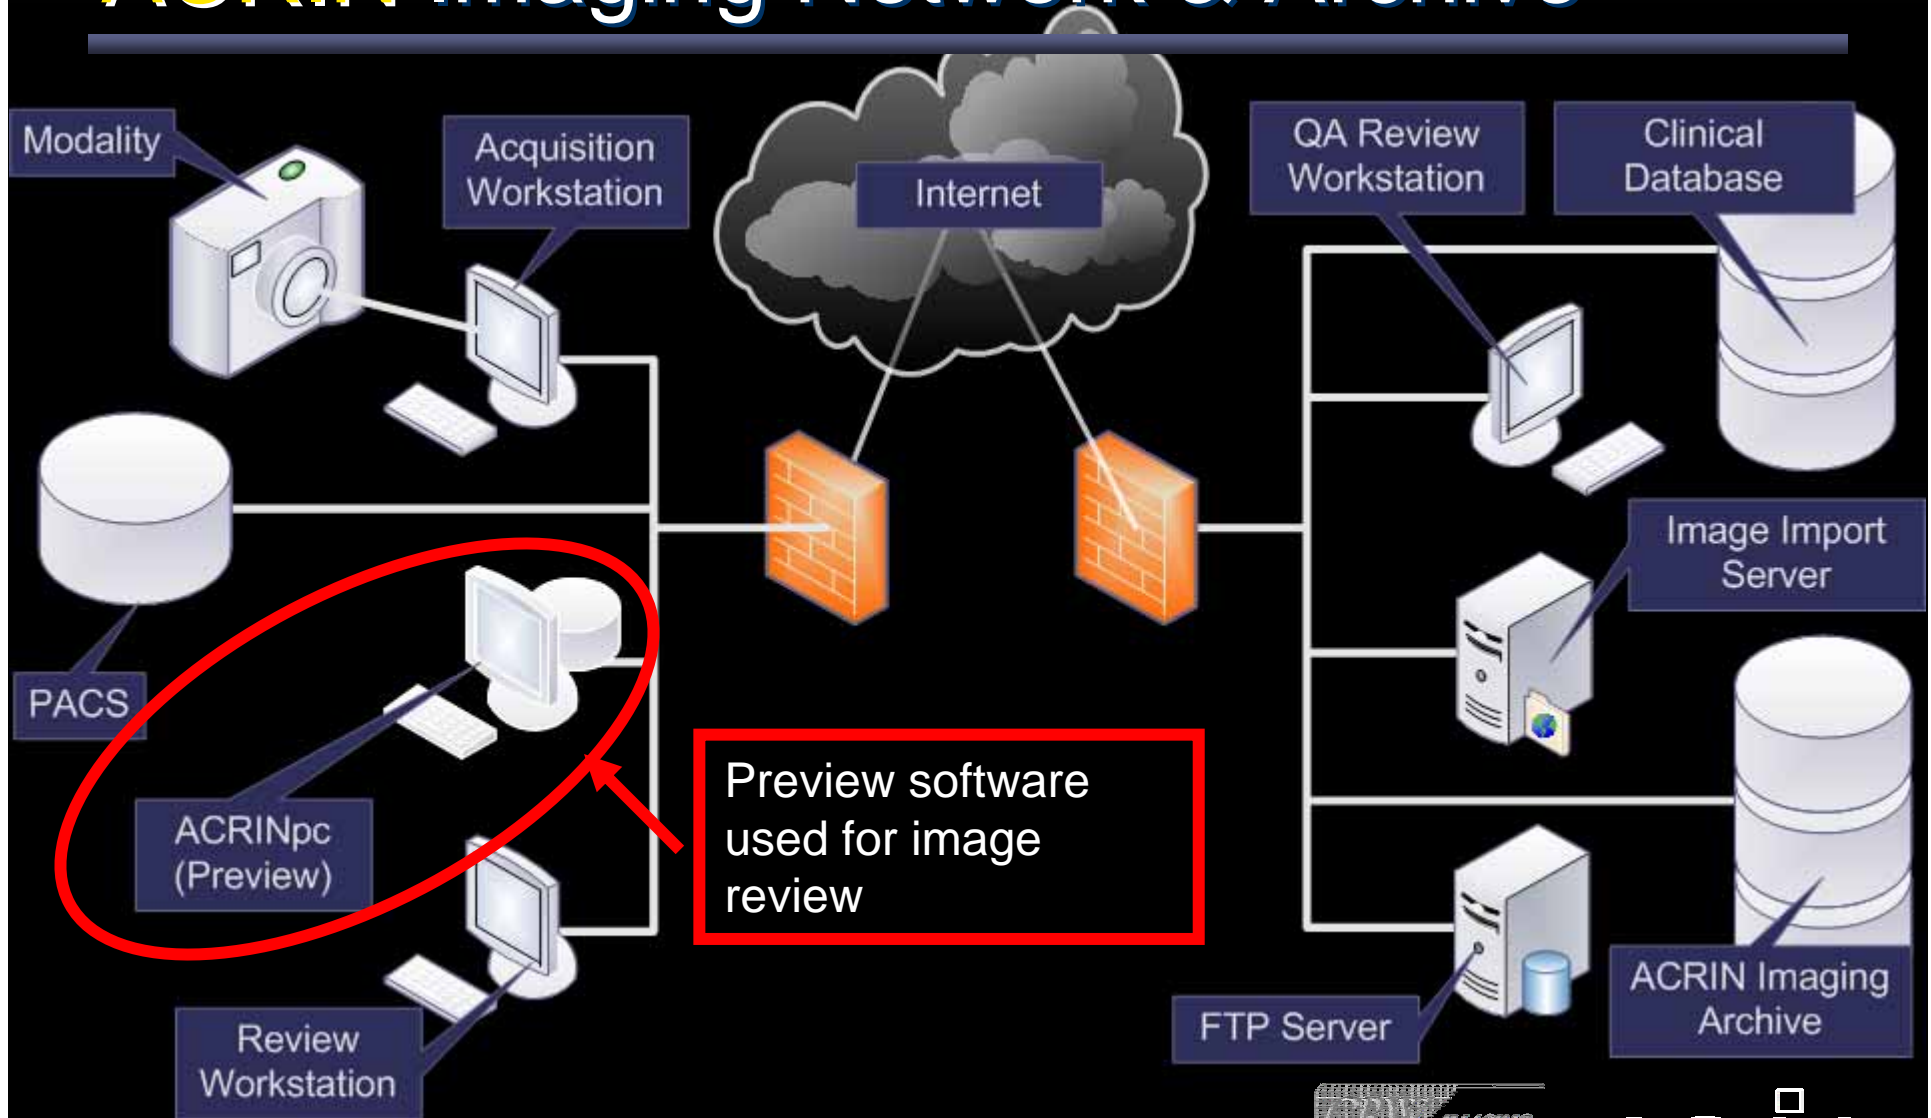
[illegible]

Modality

Acquisition Workstation

Internet

QA Review Workstation

Clinical Database

PACS

Image Import Server

ACRINpc (Preview)

Preview software used for image review

Review Workstation

FTP Server

ACRIN Imaging Archive

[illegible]